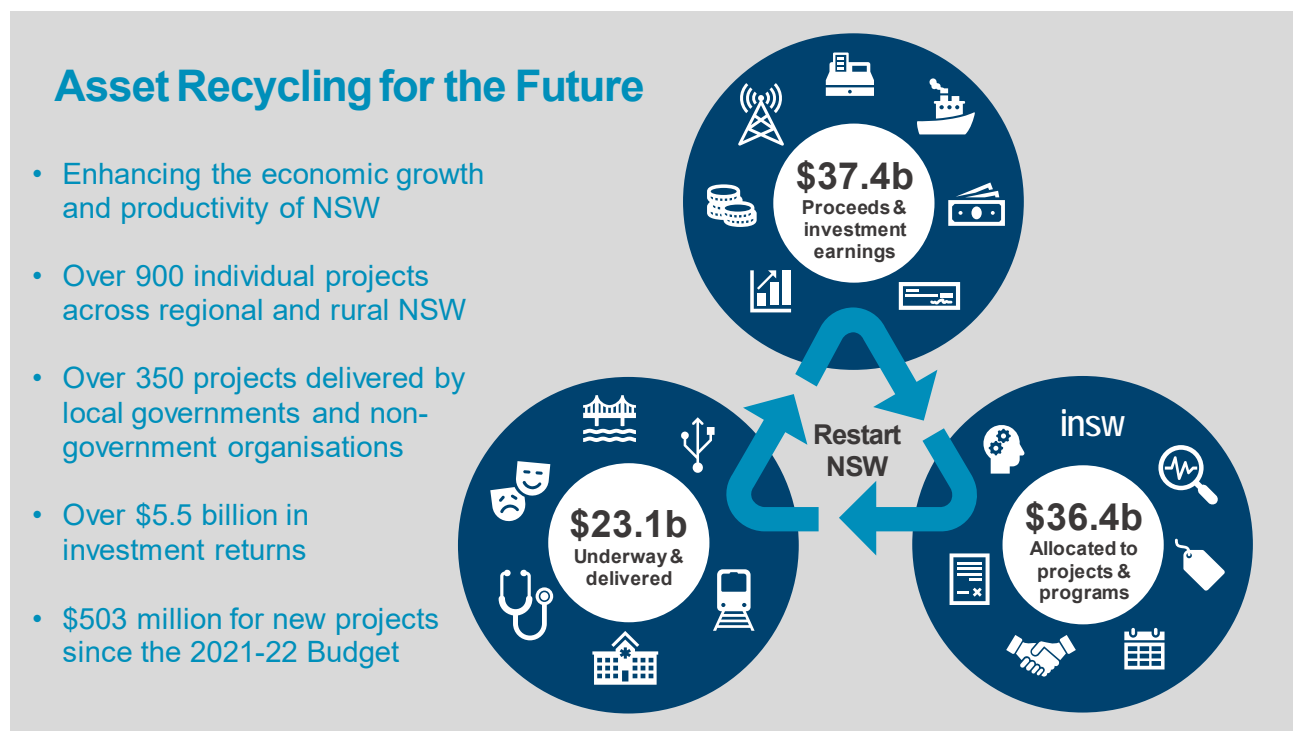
Asset Recycling for the Future

- Enhancing the economic growth and productivity of NSW
- Over 900 individual projects across regional and rural NSW
- Over 350 projects delivered by local governments and non-government organisations
- Over $5.5 billion in investment returns
- $503 million for new projects since the 2021-22 Budget

$37.4b
Proceeds & investment earnings

Restart NSW

insw

$36.4b
Allocated to projects & programs

$23.1b
Underway & delivered